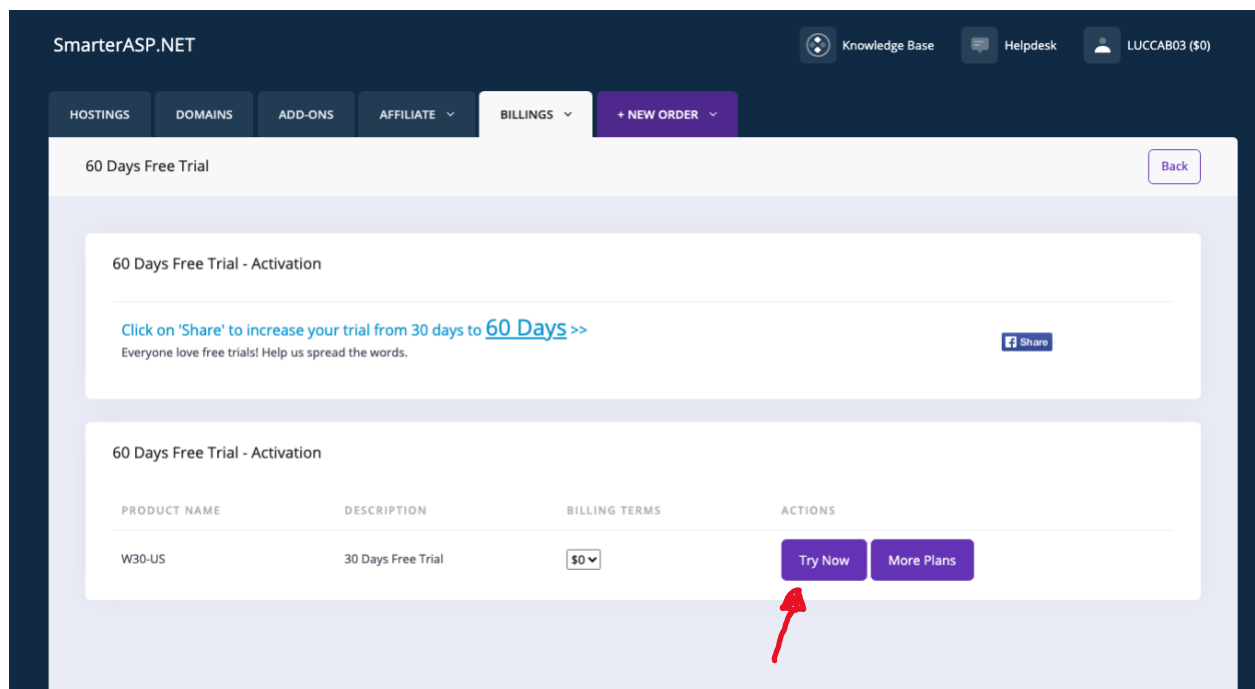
SmarterASP.NET

Knowledge Base Helpdesk LUCCAB03 ($0)

HOSTINGS DOMAINS ADD-ONS AFFILIATE BILLINGS + NEW ORDER

60 Days Free Trial

Back

60 Days Free Trial - Activation

Click on 'Share' to increase your trial from 30 days to 60 Days >>

Everyone love free trials! Help us spread the words.

Share

60 Days Free Trial - Activation

| PRODUCT NAME | DESCRIPTION | BILLING TERMS | ACTIONS |
|---|---|---|---|
| W30-US | 30 Days Free Trial | $0 | Try Now More Plans |